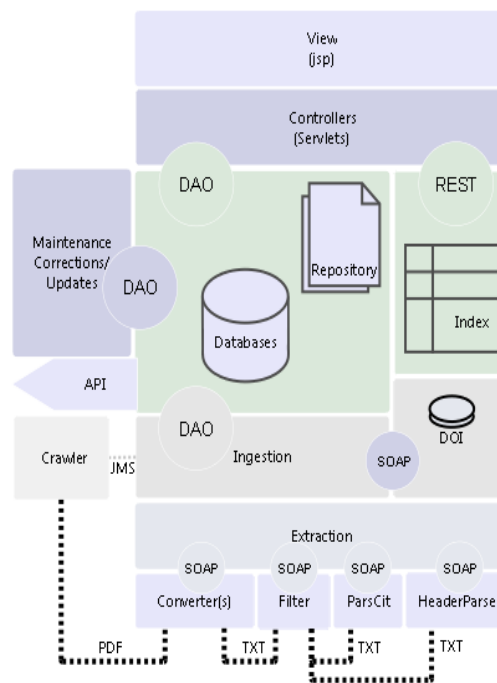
View
(jsp)

Controllers
(Servlets)

DAO

REST

Repository

Maintenance
Corrections/
Updates

DAO

Databases

Index

API

DAO

DOI

Crawler

JMS

Ingestion

SOAP

Extraction

SOAP

SOAP

SOAP

SOAP

Converter(s)

Filter

ParsCit

HeaderParse

PDF

TXT

TXT

TXT